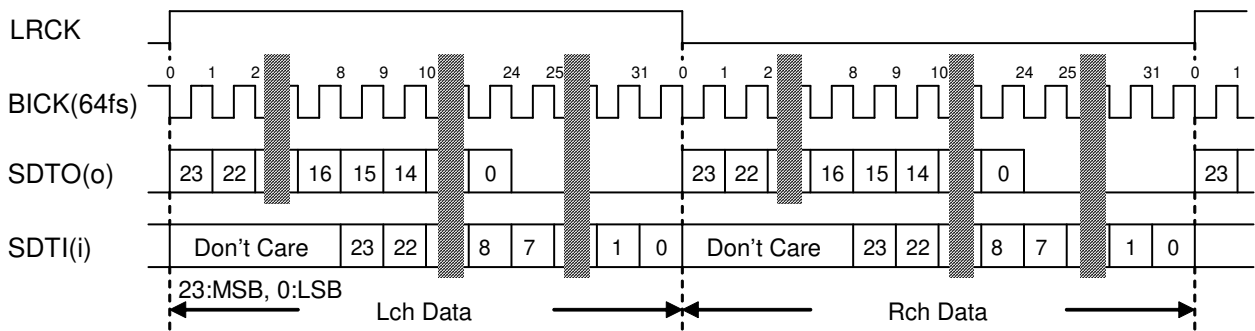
LRCK

0 1 2 8 9 10 24 25 31 0 1 2 8 9 10 24 25 31 0 1

BICK(64fs)

SDTO(o) 23 22 16 15 14 0 23 22 16 15 14 0 23

SDTI(i) Don't Care 23 22 8 7 1 0 Don't Care 23 22 8 7 1 0

23:MSB, 0:LSB

Lch Data

Rch Data